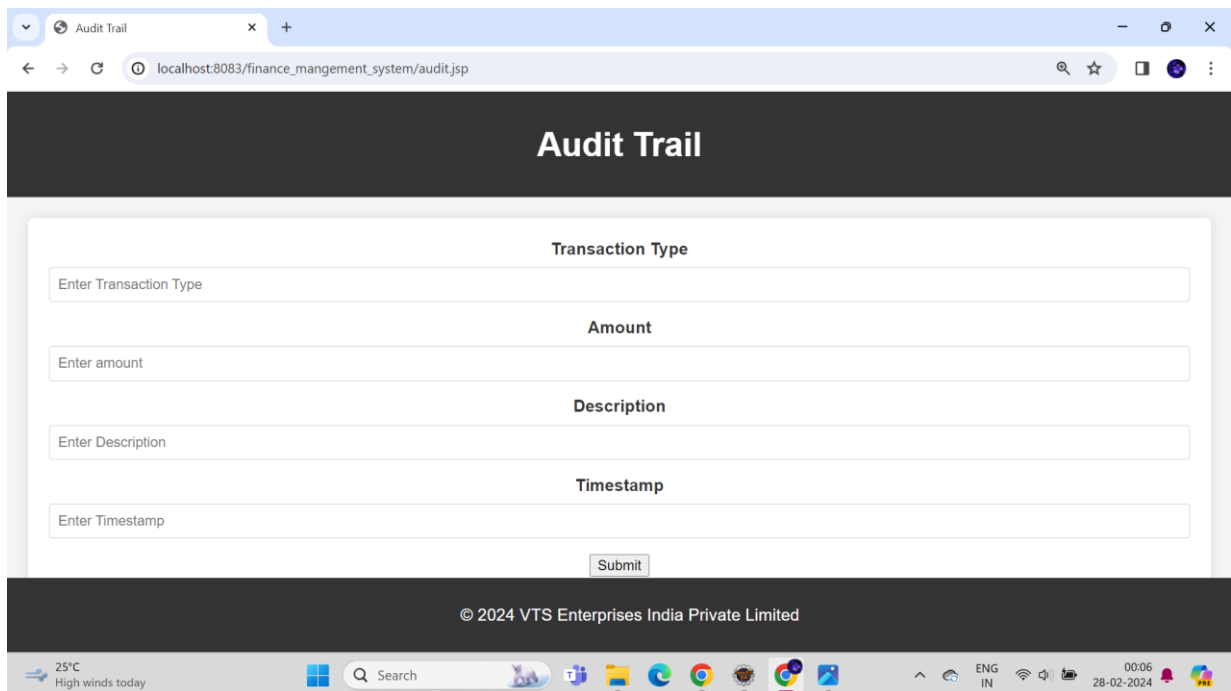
Audit Trail

localhost:8083/finance_mangement_system/audit.jsp

Audit Trail

Transaction Type

Enter Transaction Type

Amount

Enter amount

Description

Enter Description

Timestamp

Enter Timestamp

Submit

© 2024 VTS Enterprises India Private Limited

25°C
High winds today

Search

ENG
IN

00:06
28-02-2024